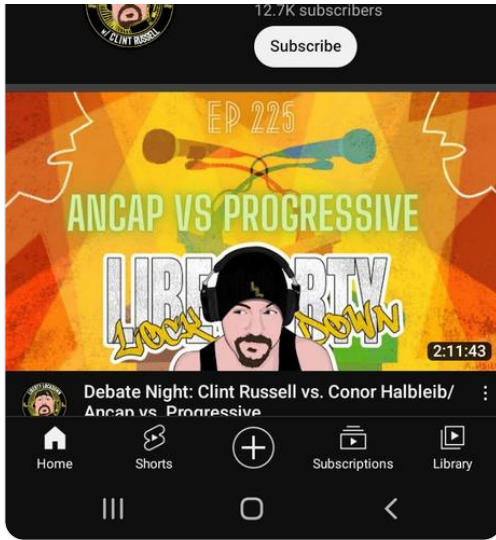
w/ CLINT RUSSELL
12.7K subscribers
Subscribe

EP 225
ANCAP VS PROGRESSIVE
LIBERTY
LOCK DOWN
2:11:43

Debate Night: Clint Russell vs. Conor Halbleib/ Ancap vs. Progressive

Home
Shorts
Subscriptions
Library